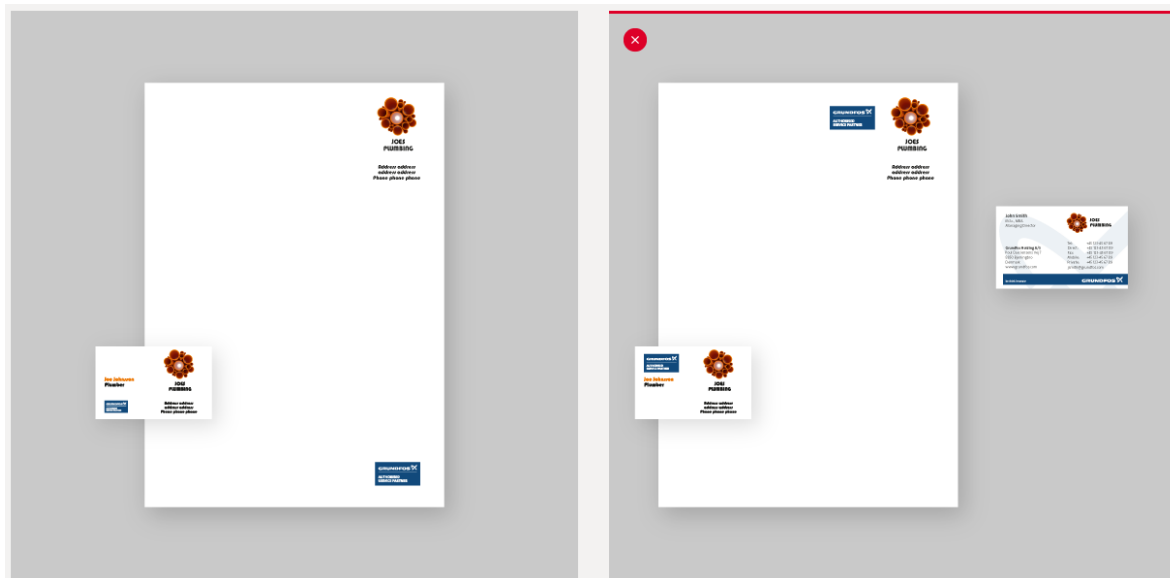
JOES PLUMBING

Address address
address address
Phone phone phone

Joe Johnson
Plumber

JOES PLUMBING

Address address
address address
Phone phone phone

GRUNDFOS
AUTHORISED SERVICE PARTNER

GRUNDFOS
AUTHORISED SERVICE PARTNER

✕

GRUNDFOS
AUTHORISED SERVICE PARTNER

JOES PLUMBING

Address address
address address
Phone phone phone

John Smith
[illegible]
Managing Director

JOES PLUMBING

Grundfos Holding A/S
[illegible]
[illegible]

GRUNDFOS

GRUNDFOS
AUTHORISED SERVICE PARTNER

JOES PLUMBING

Joe Johnson
Plumber

Address address
address address
Phone phone phone